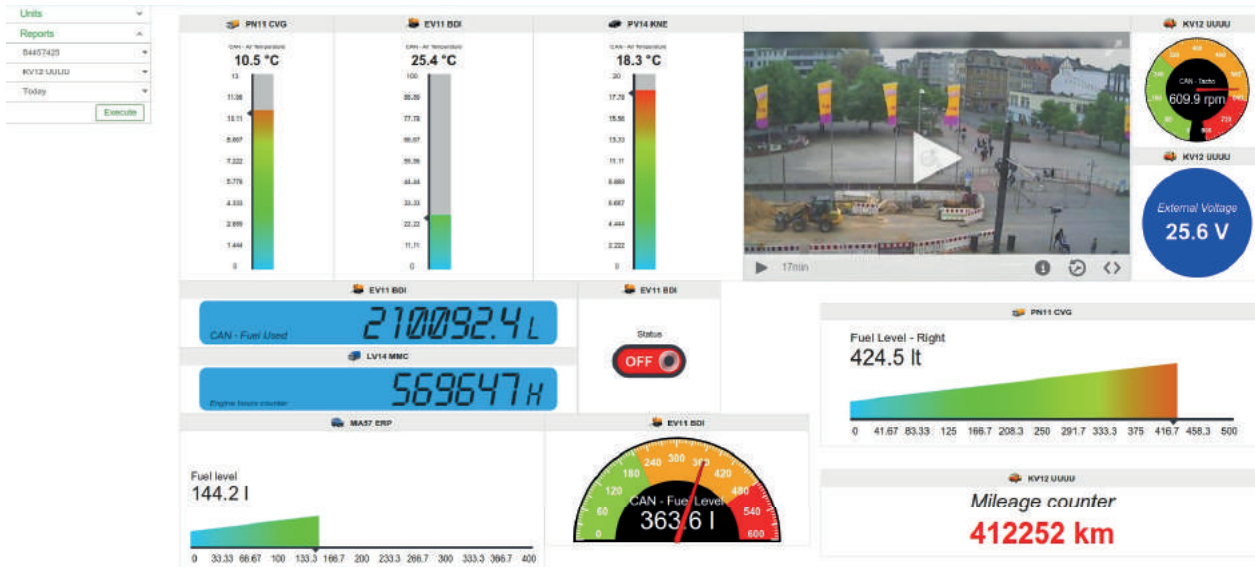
Units
Reports
84457425
KV12 UUUU
Today
Execute

PN11 CVG
CAN - Air Temperature
10.5 °C
13
11.56
10.11
8.667
7.222
5.778
4.333
2.889
1.444
0

EV11 BDI
CAN - Air Temperature
25.4 °C
100
88.89
77.78
66.67
55.56
44.44
33.33
22.22
11.11
0

PV14 KNE
CAN - Air Temperature
18.3 °C
20
17.78
15.56
13.33
11.11
8.889
6.667
4.444
2.222
0

17min

KV12 UUUU
CAN - Tacho
609.9 rpm
400
600
800
200
2400
1000
KV12 UUUU
External Voltage
25.6 V

EV11 BDI
210092.4 L
CAN - Fuel Used
LV14 MMC
569647 H
Engine hours counter

EV11 BDI
Status
OFF

PN11 CVG
Fuel Level - Right
424.5 lt
0 41.67 83.33 125 166.7 208.3 250 291.7 333.3 375 416.7 458.3 500

MA57 ERP
Fuel level
144.2 l
0 33.33 66.67 100 133.3 166.7 200 233.3 266.7 300 333.3 366.7 400

EV11 BDI
0 60 120 180 240 300 360 420 480 540 600
CAN - Fuel Level
363.6 l

KV12 UUUU
Mileage counter
412252 km